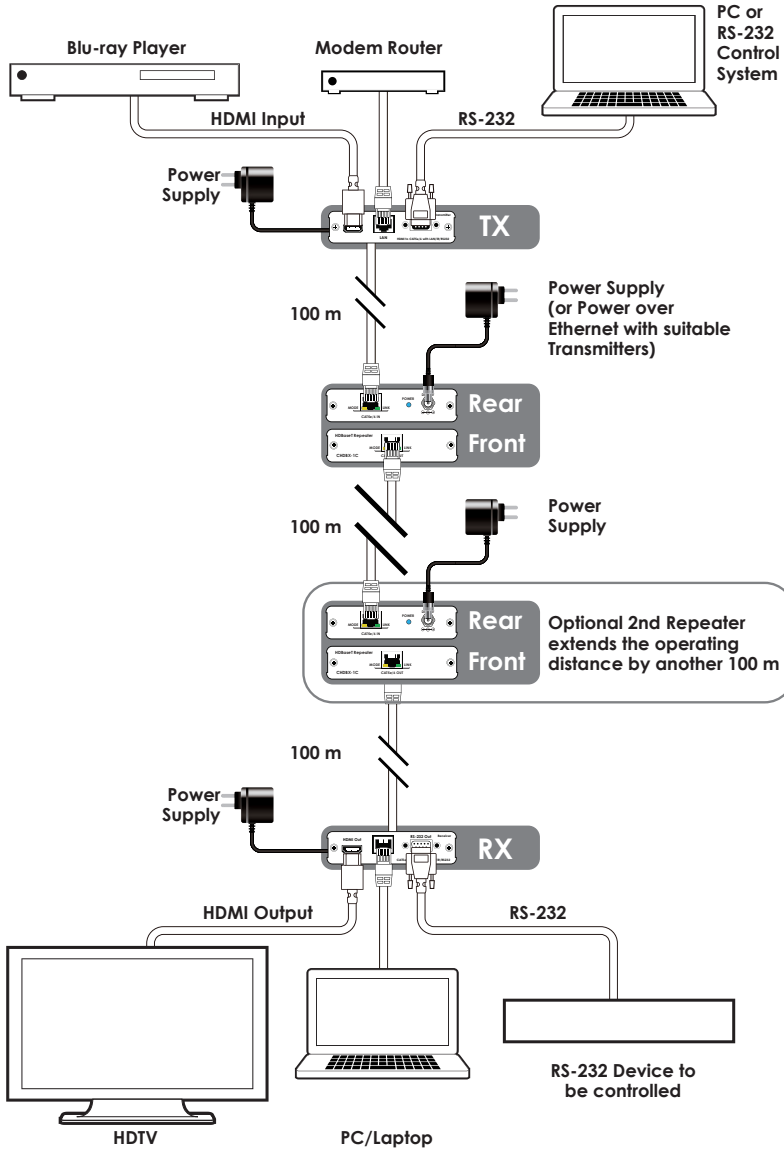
Blu-ray Player

Modem Router

PC or RS-232 Control System

HDMI Input

RS-232

Power Supply

LAN

TX

100 m

Power Supply (or Power over Ethernet with suitable Transmitters)

MODE

LINK

CAT5e/6 IN

POWER

Rear

HDBaseT Repeater

CHDBX-1C

Front

100 m

Power Supply

MODE

LINK

CAT5e/6 IN

POWER

Rear

HDBaseT Repeater

CHDBX-1C

CAT5e/6 OUT

Front

Optional 2nd Repeater extends the operating distance by another 100 m

100 m

Power Supply

HDMI Out

RS-232 Out

RX

HDMI Output

RS-232

HDTV

PC/Laptop

RS-232 Device to be controlled